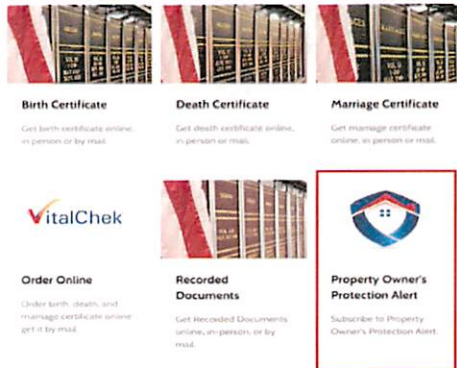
Birth Certificate

Get birth certificate online, in person or by mail.

Death Certificate

Get death certificate online, in person or by mail.

Marriage Certificate

Get marriage certificate online, in person or by mail.

VitalChek

Order Online

Order birth, death, and marriage certificate online get it by mail.

Recorded Documents

Get Recorded Documents online, in-person, or by mail.

Property Owner's Protection Alert

Subscribe to Property Owner's Protection Alert.